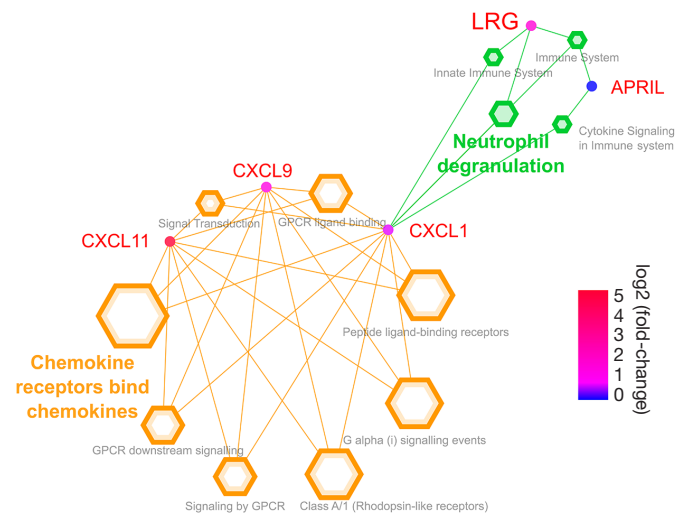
LRG

Immune System

Innate Immune System

APRIL

Neutrophil degranulation

Cytokine Signaling in Immune system

CXCL9

Signal Transduction

GPCR ligand binding

CXCL11

CXCL1

Peptide ligand-binding receptors

Chemokine receptors bind chemokines

GPCR downstream signalling

G alpha (i) signalling events

Signaling by GPCR

Class A/1 (Rhodopsin-like receptors)

log2 (fold-change)

5
4
3
2
1
0